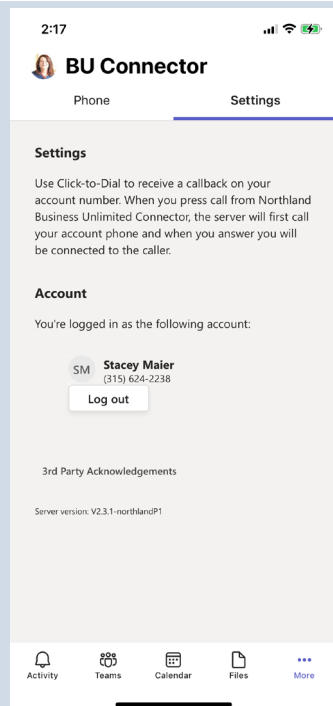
2:17

BU Connector

Phone

Settings

Settings

Use Click-to-Dial to receive a callback on your account number. When you press call from Northland Business Unlimited Connector, the server will first call your account phone and when you answer you will be connected to the caller.

Account

You're logged in as the following account:

SM Stacey Maier
(315) 624-2238

Log out

3rd Party Acknowledgements

Server version: V2.3.1-northlandP1

Activity
Teams
Calendar
Files
More